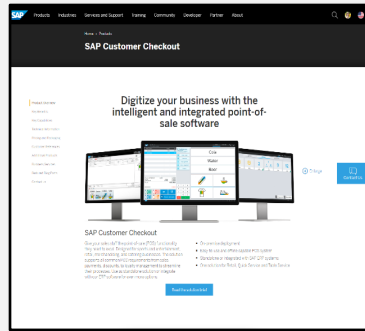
SAP Products Industries Services and Support Training Community Developer Partner About

Home > Products

SAP Customer Checkout

Product overview

Digitize your business with the intelligent and integrated point-of-sale software

Coke
Water
Beer

Contact us

SAP Customer Checkout

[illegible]

Read the solution brief